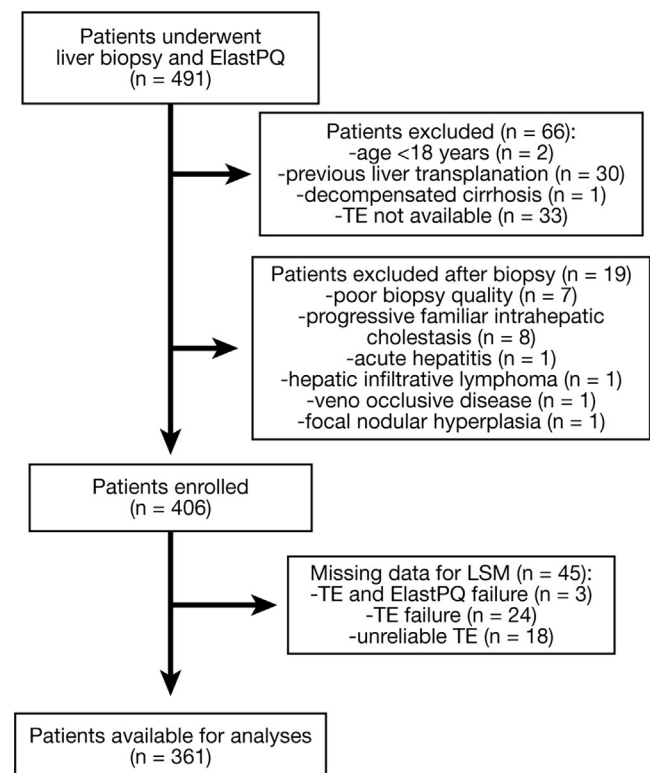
Patients underwent liver biopsy and ElastPQ
(n = 491)

Patients excluded (n = 66):
-age <18 years (n = 2)
-previous liver transplanation (n = 30)
-decompensated cirrhosis (n = 1)
-TE not available (n = 33)

Patients excluded after biopsy (n = 19)
-poor biopsy quality (n = 7)
-progressive familiar intrahepatic cholestasis (n = 8)
-acute hepatitis (n = 1)
-hepatic infiltrative lymphoma (n = 1)
-veno occlusive disease (n = 1)
-focal nodular hyperplasia (n = 1)

Patients enrolled
(n = 406)

Missing data for LSM (n = 45):
-TE and ElastPQ failure (n = 3)
-TE failure (n = 24)
-unreliable TE (n = 18)

Patients available for analyses
(n = 361)